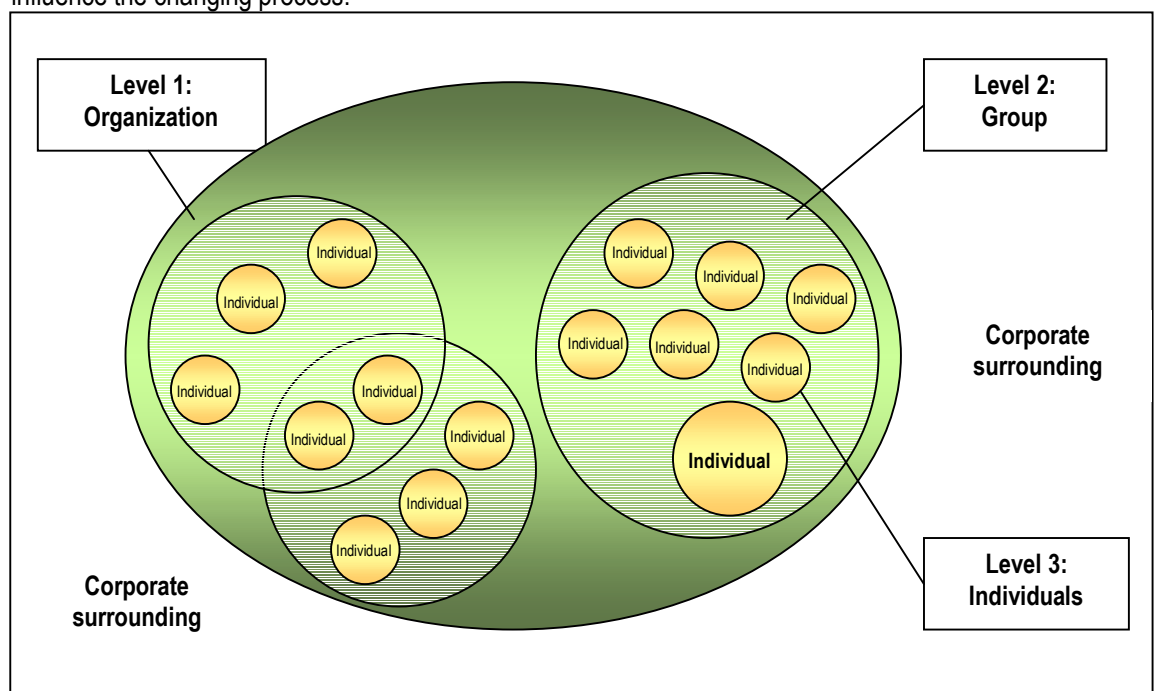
influence the changing process.

Level 1: Organization

Level 2: Group

Individual

Individual

Individual

Individual

Individual

Individual

Individual

Individual

Individual

Individual

Individual

Individual

Individual

Individual

Individual

Individual

Corporate surrounding

Corporate surrounding

Level 3: Individuals